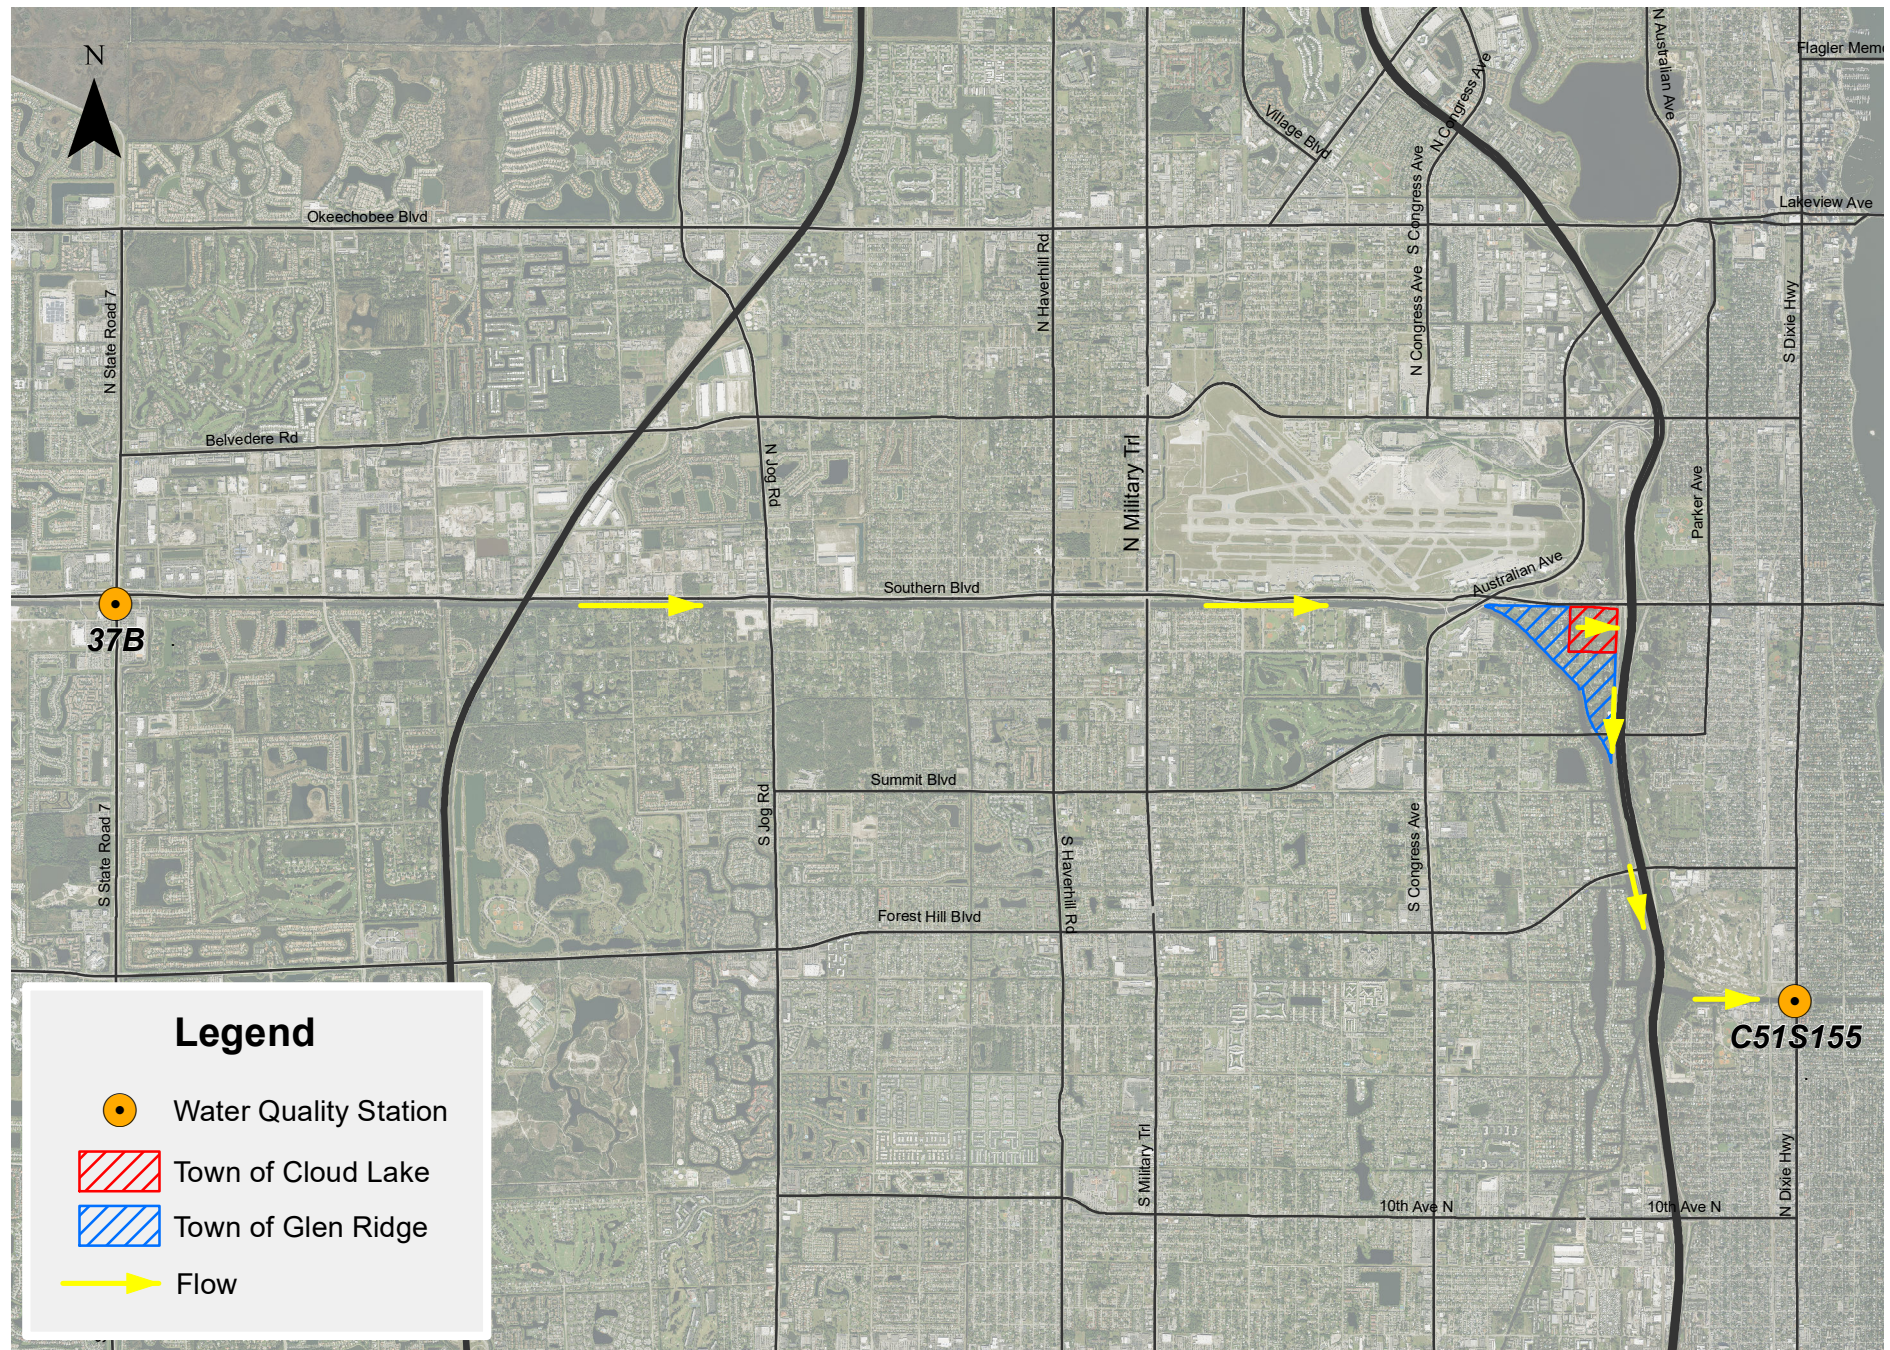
N

Okeechobee Blvd

Village Blvd

N Congress Ave

N Australian Ave

Flagler Memo

Lakeview Ave

S Congress Ave

N Congress Ave

N Haverhill Rd

N State Road 7

S Dixie Hwy

Belvedere Rd

N Jog Rd

N Military Trl

Parker Ave

Australian Ave

Southern Blvd

37B

Summit Blvd

S Jog Rd

S Haverhill Rd

S Congress Ave

S State Road 7

Forest Hill Blvd

C51S155

S Military Trl

N Dixie Hwy

10th Ave N

10th Ave N

Legend

Water Quality Station

Town of Cloud Lake

Town of Glen Ridge

Flow